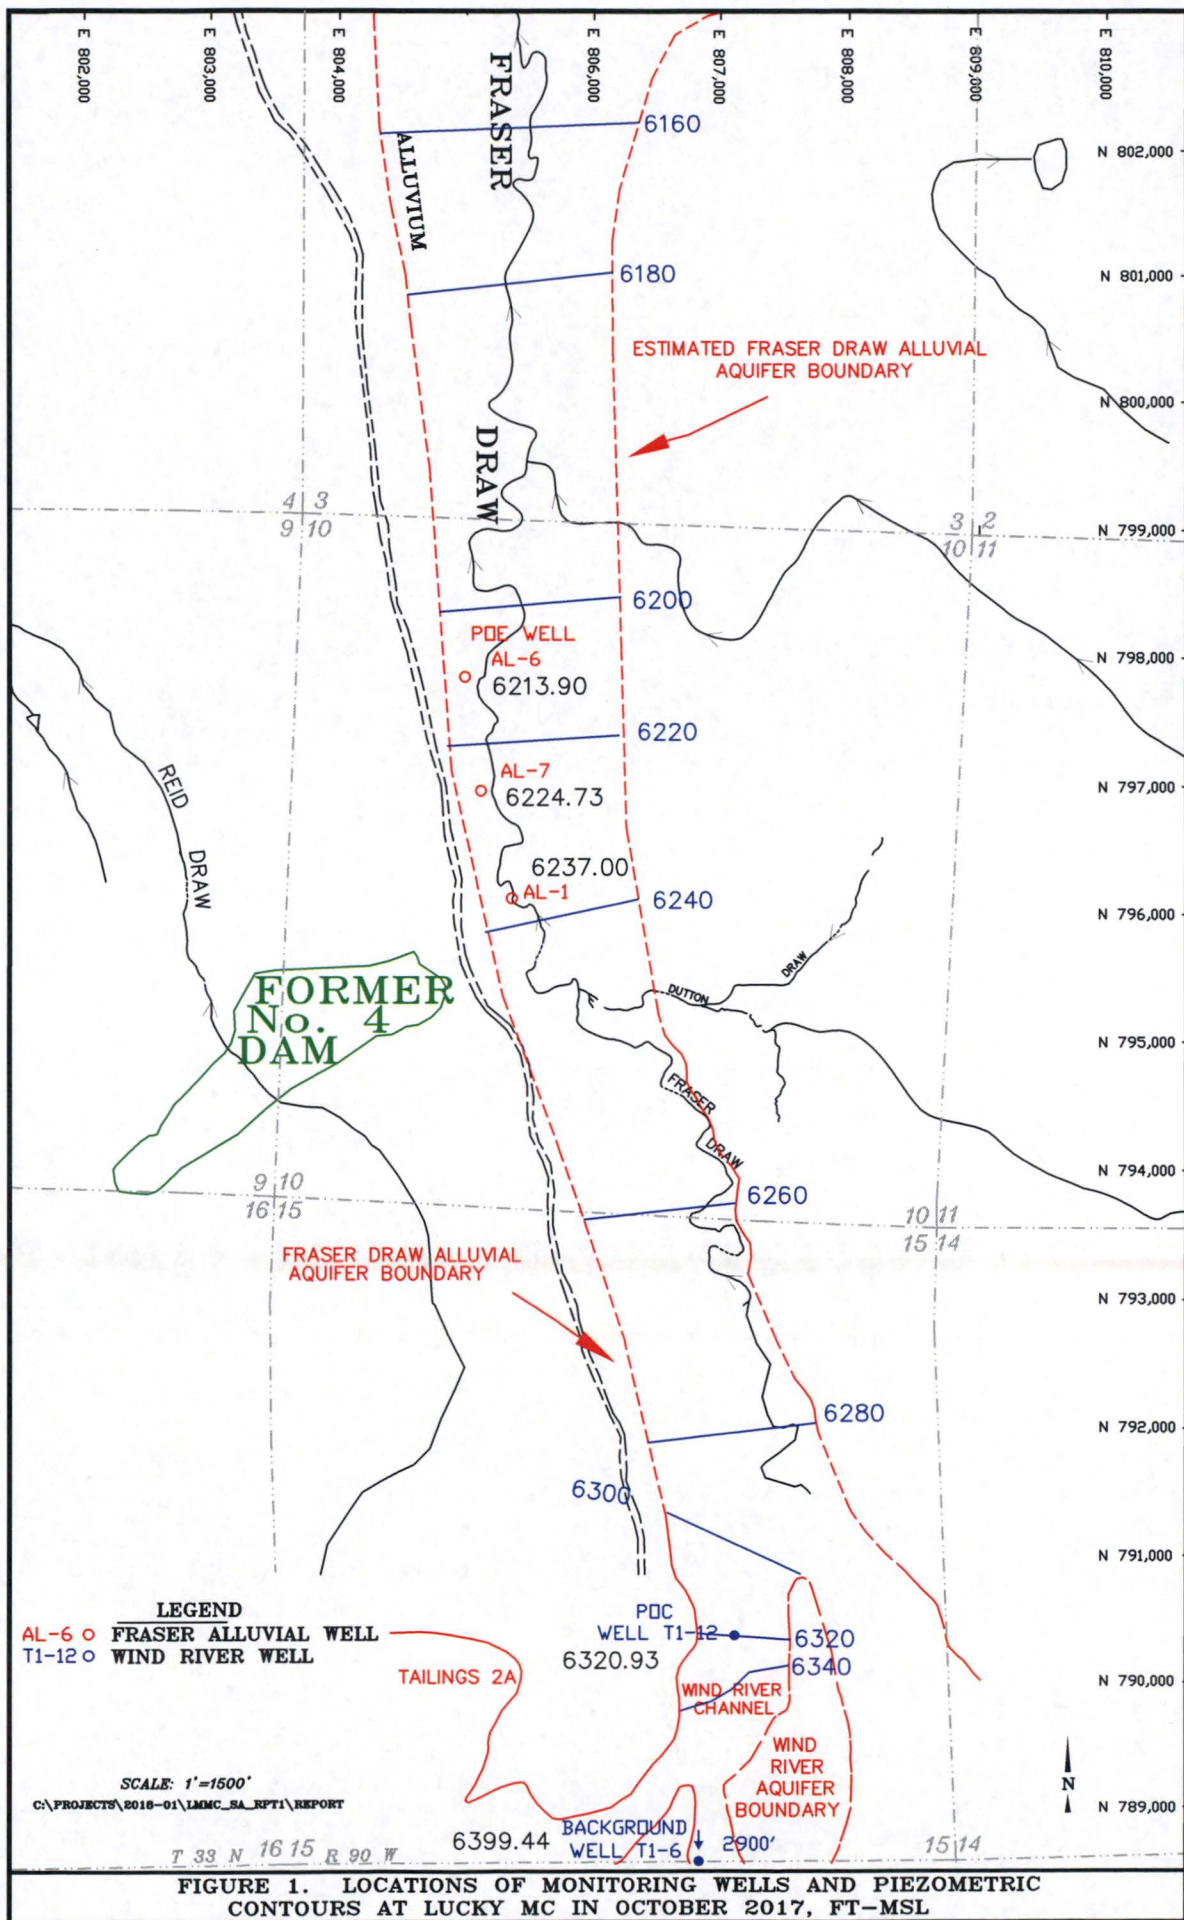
E 802,000
E 803,000
E 804,000
E 806,000
E 807,000
E 808,000
E 809,000
E 810,000

FRASER
ALLUVIUM
6160
N 802,000
6180
N 801,000
ESTIMATED FRASER DRAW ALLUVIAL AQUIFER BOUNDARY
N 800,000
DRAW
4 3
9 10
3 2
10 11
N 799,000
6200
POE WELL
AL-6
6213.90
N 798,000
6220
REID
AL-7
6224.73
N 797,000
DRAW
6237.00
AL-1
6240
N 796,000
DRAW
DUTTON
FORMER No. 4 DAM
N 795,000
FRASER
DRAW
N 794,000
9 10
16 15
6260
10 11
15 14
FRASER DRAW ALLUVIAL AQUIFER BOUNDARY
N 793,000
6280
N 792,000
6300
N 791,000
LEGEND
AL-6 o FRASER ALLUVIAL WELL
T1-12 o WIND RIVER WELL
POC
WELL T1-12
6320.93
6320
6340
TAILINGS 2A
WIND RIVER CHANNEL
N 790,000
WIND RIVER AQUIFER BOUNDARY
SCALE: 1'=1500'
C:\PROJECTS\2016-01\LMMC_SA_RPT1\REPORT
N
N 789,000
6399.44
BACKGROUND WELL T1-6
2900'
T 33 N 16 15 R 90 W
15 14
FIGURE 1. LOCATIONS OF MONITORING WELLS AND PIEZOMETRIC CONTOURS AT LUCKY MC IN OCTOBER 2017, FT-MSL